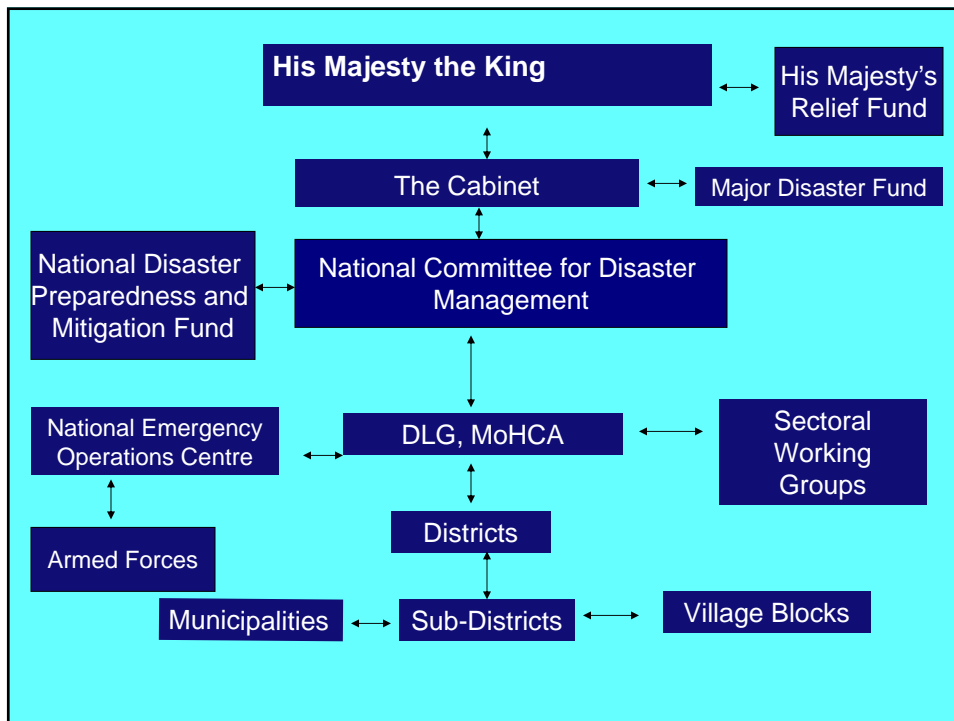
His Majesty the King

His Majesty's Relief Fund

The Cabinet

Major Disaster Fund

National Disaster Preparedness and Mitigation Fund

National Committee for Disaster Management

National Emergency Operations Centre

DLG, MoHCA

Sectoral Working Groups

Armed Forces

Districts

Municipalities

Sub-Districts

Village Blocks